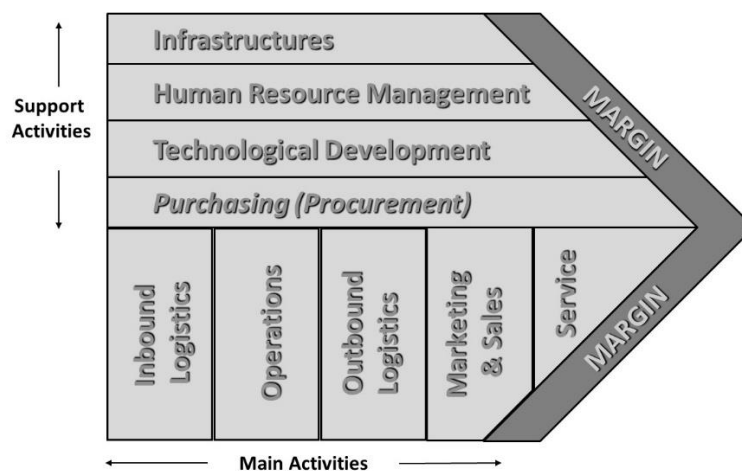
Support Activities

Infrastructures

Human Resource Management

Technological Development

Purchasing (Procurement)

MARGIN

Inbound Logistics

Operations

Outbound Logistics

Marketing & Sales

Service

MARGIN

Main Activities